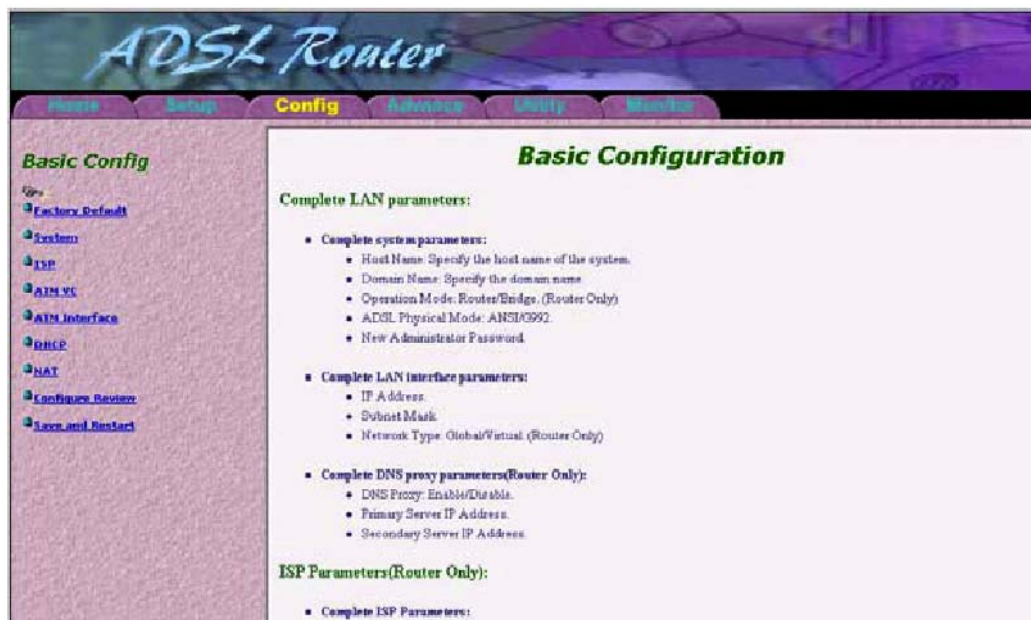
ADSL Router

Home Setup Config Advance Utility Monitor

Basic Config

Factory Default
System
ISP
ATM VC
ATM Interface
DHCP
NAT
Configure Review
Save and Restart

Basic Configuration

Complete LAN parameters:

- Complete system parameters:
  - Host Name: Specify the host name of the system.
  - Domain Name: Specify the domain name.
  - Operation Mode: Router/Bridge. (Router Only)
  - ADSL Physical Mode: ANSI/G992.
  - New Administrator Password.

- Complete LAN interface parameters:
  - IP Address.
  - Subnet Mask.
  - Network Type: Global/Virtual. (Router Only)

- Complete DNS proxy parameters(Router Only):
  - DNS Proxy: Enable/Disable.
  - Primary Server IP Address.
  - Secondary Server IP Address.

ISP Parameters(Router Only):

- Complete ISP Parameters: